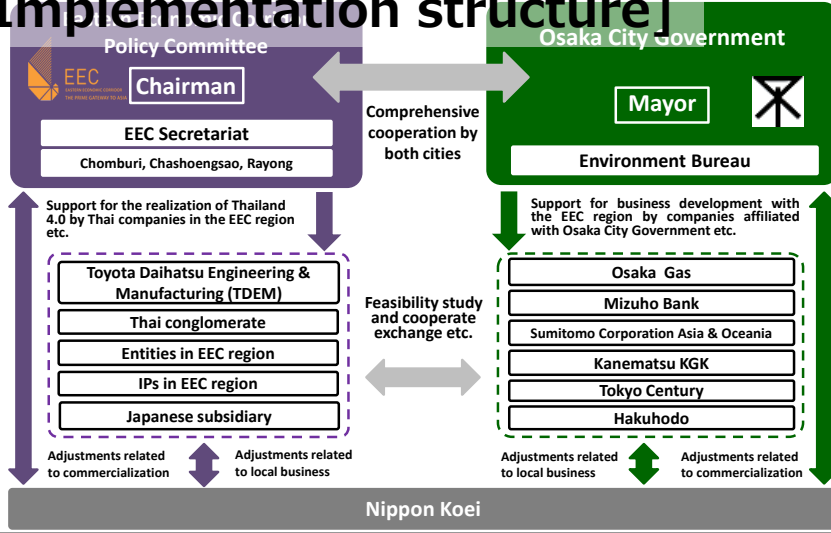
[Implementation structure]

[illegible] Policy Committee

EEC EASTERN ECONOMIC CORRIDOR THE PRIME GATEWAY TO ASIA

Chairman

EEC Secretariat

Chomburi, Chashoengsao, Rayong

Comprehensive cooperation by both cities

Osaka City Government

Mayor

Environment Bureau

Support for the realization of Thailand 4.0 by Thai companies in the EEC region etc.

Support for business development with the EEC region by companies affiliated with Osaka City Government etc.

Toyota Daihatsu Engineering & Manufacturing (TDEM)

Thai conglomerate

Entities in EEC region

IPs in EEC region

Japanese subsidiary

Feasibility study and cooperate exchange etc.

Osaka Gas

Mizuho Bank

Sumitomo Corporation Asia & Oceania

Kanematsu KGK

Tokyo Century

Hakuhodo

Adjustments related to commercialization

Adjustments related to local business

Adjustments related to local business

Adjustments related to commercialization

Nippon Koei